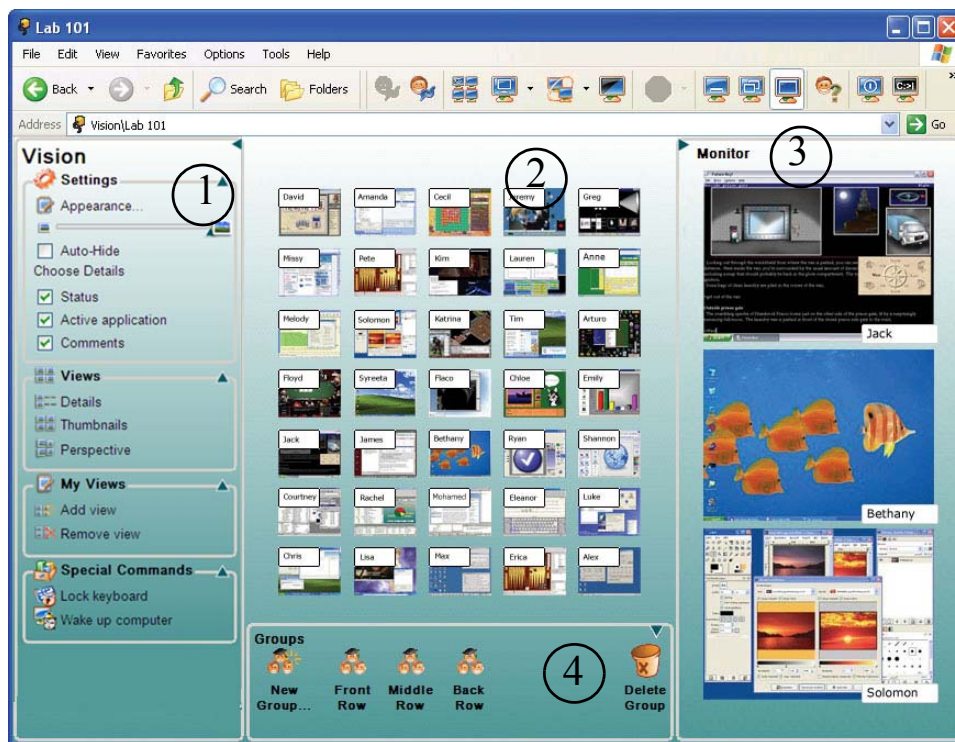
Lab 101

File Edit View Favorites Options Tools Help

Back Search Folders

Address Vision\Lab 101 Go

Vision

Settings

1

Appearance...

Auto-Hide

Choose Details

Status

Active application

Comments

Views

Details

Thumbnails

Perspective

My Views

Add view

Remove view

Special Commands

Lock keyboard

Wake up computer

2

| David | Amanda | Cecil | Jeremy | Greg |
|---|---|---|---|---|
| Missy | Pete | Kim | Lauren | Anne |
| Melody | Solomon | Katrina | Tim | Arturo |
| Floyd | Syreeta | Flaco | Chloe | Emily |
| Jack | James | Bethany | Ryan | Shannon |
| Courtney | Rachel | Mohamed | Eleanor | Luke |
| Chris | Lisa | Max | Erica | Alex |

Groups

New Group...

Front Row

Middle Row

Back Row

4

Delete Group

Monitor

3

Jack

Bethany

Solomon